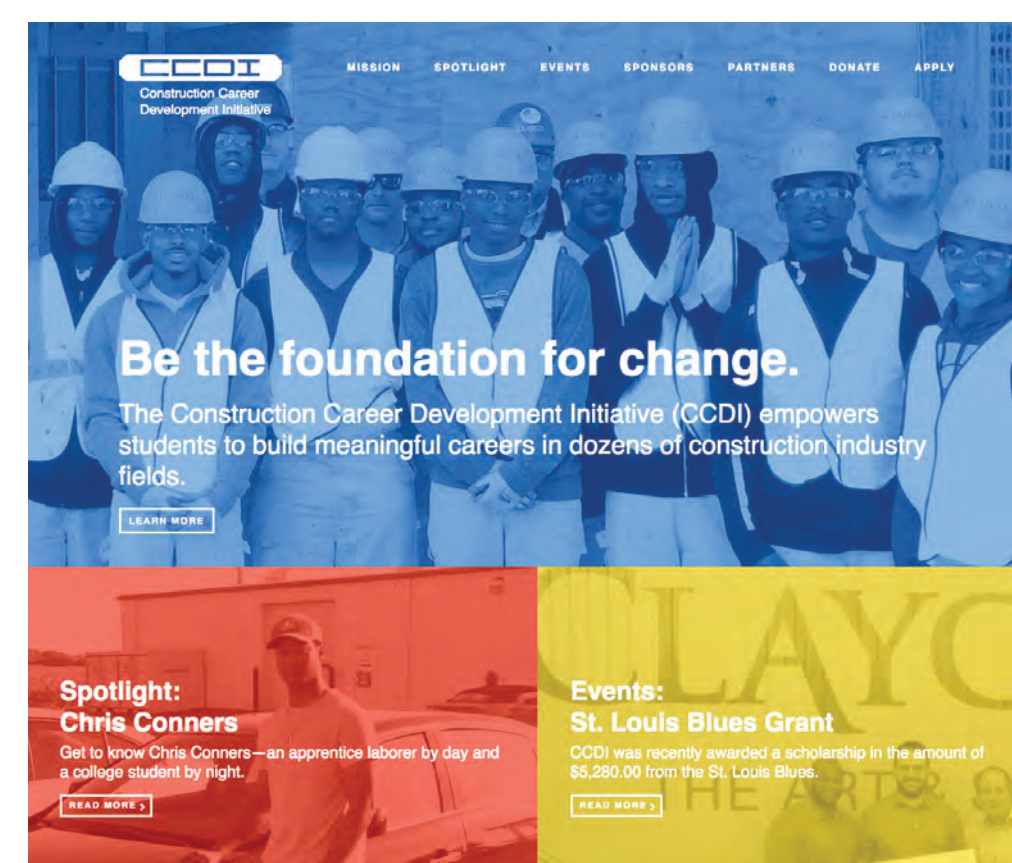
CCDI
Construction Career Development Initiative

MISSION SPOTLIGHT EVENTS SPONSORS PARTNERS DONATE APPLY

Be the foundation for change.

The Construction Career Development Initiative (CCDI) empowers students to build meaningful careers in dozens of construction industry fields.

LEARN MORE

Spotlight:
Chris Conners

Get to know Chris Conners—an apprentice laborer by day and a college student by night.

READ MORE ›

Events:
St. Louis Blues Grant

CCDI was recently awarded a scholarship in the amount of $5,280.00 from the St. Louis Blues.

READ MORE ›

CLAYC
HE ART